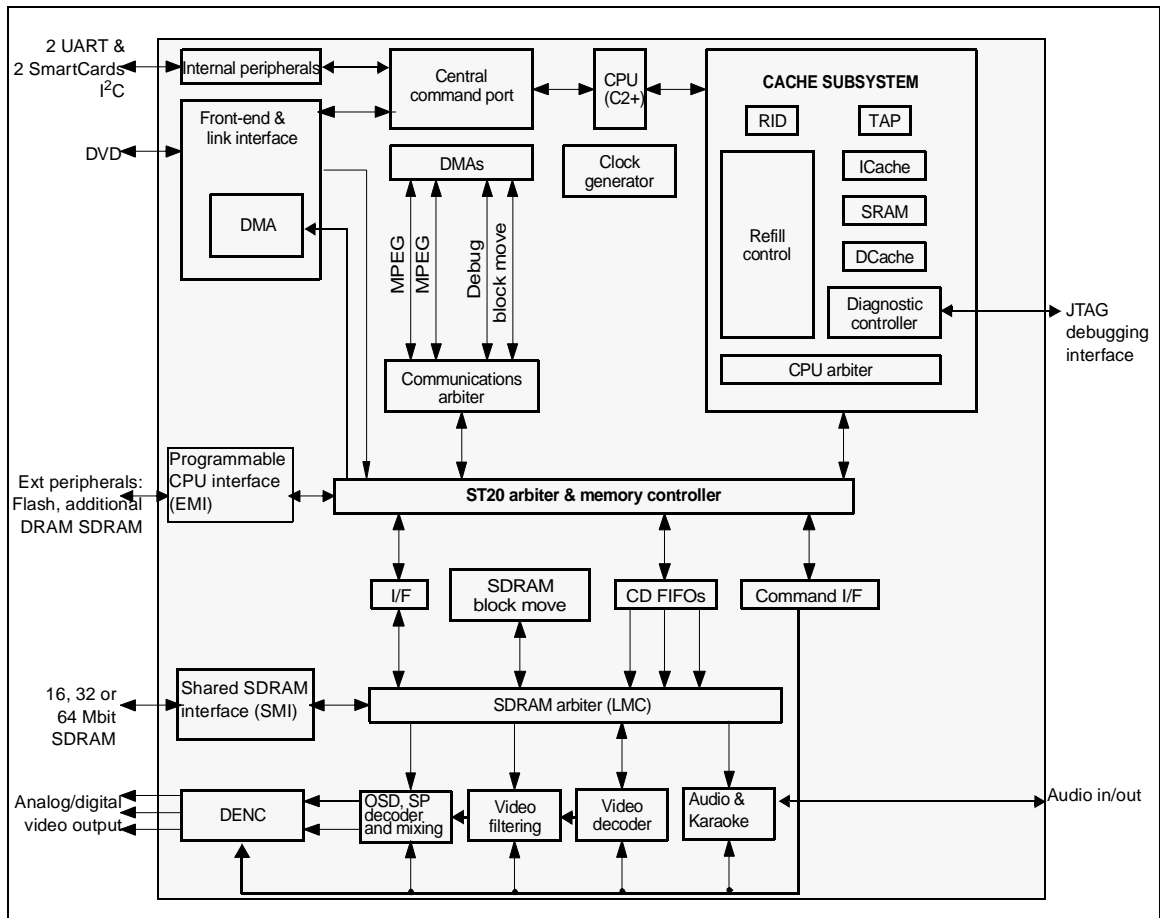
2 UART &
2 SmartCards
$I^2C$

Internal peripherals

Central command port

CPU (C2+)

CACHE SUBSYSTEM

RID

TAP

Front-end & link interface

DVD

DMAs

Clock generator

ICache

SRAM

Refill control

DCache

DMA

MPEG

MPEG

Debug

block move

Diagnostic controller

JTAG debugging interface

CPU arbiter

Communications arbiter

Programmable CPU interface (EMI)

Ext peripherals: Flash, additional DRAM SDRAM

ST20 arbiter & memory controller

I/F

SDRAM block move

CD FIFOs

Command I/F

16, 32 or 64 Mbit SDRAM

Shared SDRAM interface (SMI)

SDRAM arbiter (LMC)

Analog/digital video output

DENC

OSD, SP decoder and mixing

Video filtering

Video decoder

Audio & Karaoke

Audio in/out